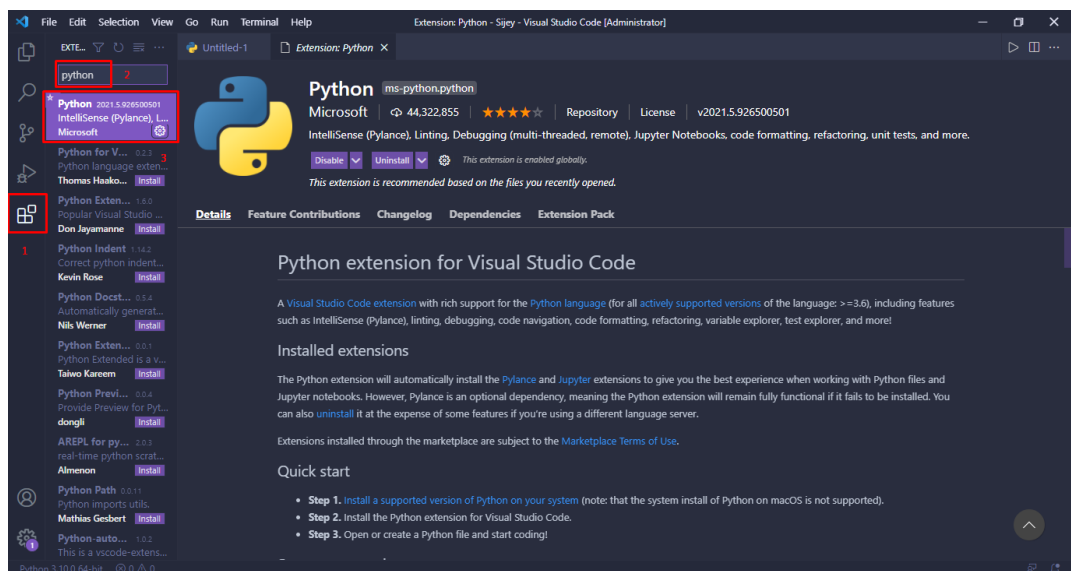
File Edit Selection View Go Run Terminal Help Extension: Python - Sijey - Visual Studio Code [Administrator]

EXTE...

python 2

Python 2021.5.926500501
IntelliSense (Pylance), L...
Microsoft 3

Python for V... 0.2.3
Python language exten...
Thomas Haako... Install

Python Exten... 1.6.0
Popular Visual Studio ...
Don Jayamanne Install

Python Indent 1.14.2
Correct python indent...
Kevin Rose Install

Python Docst... 0.5.4
Automatically generat...
Nils Werner Install

Python Exten... 0.0.1
Python Extended is a v...
Taiwo Kareem Install

Python Previ... 0.0.4
Provide Preview for Pyt...
dongli Install

AREPL for py... 2.0.3
real-time python scrat...
Almenon Install

Python Path 0.0.11
Python imports utils.
Mathias Gesbert Install

Python-auto... 1.0.2
This is a vscode-extens...

1

Untitled-1 Extension: Python ×

Python ms-python.python
Microsoft | 44,322,855 | ★★★★☆ | Repository | License | v2021.5.926500501
IntelliSense (Pylance), Linting, Debugging (multi-threaded, remote), Jupyter Notebooks, code formatting, refactoring, unit tests, and more.
Disable Uninstall This extension is enabled globally.
This extension is recommended based on the files you recently opened.

Details Feature Contributions Changelog Dependencies Extension Pack

Python extension for Visual Studio Code

A Visual Studio Code extension with rich support for the Python language (for all actively supported versions of the language: >=3.6), including features such as IntelliSense (Pylance), linting, debugging, code navigation, code formatting, refactoring, variable explorer, test explorer, and more!

Installed extensions

The Python extension will automatically install the Pylance and Jupyter extensions to give you the best experience when working with Python files and Jupyter notebooks. However, Pylance is an optional dependency, meaning the Python extension will remain fully functional if it fails to be installed. You can also uninstall it at the expense of some features if you're using a different language server.

Extensions installed through the marketplace are subject to the Marketplace Terms of Use.

Quick start

• Step 1. Install a supported version of Python on your system (note: that the system install of Python on macOS is not supported).
• Step 2. Install the Python extension for Visual Studio Code.
• Step 3. Open or create a Python file and start coding!

Python 3.10.0 64-bit ⊗ 0 ⚠ 0